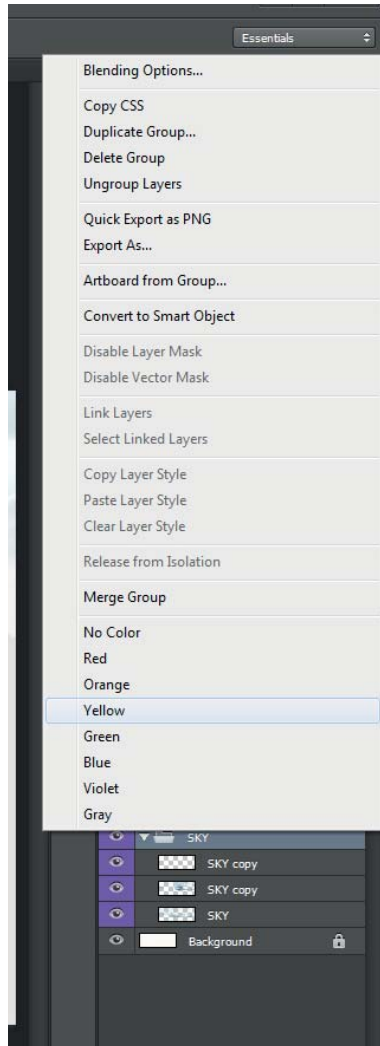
Essentials

Blending Options...

Copy CSS
Duplicate Group...
Delete Group
Ungroup Layers

Quick Export as PNG
Export As...

Artboard from Group...

Convert to Smart Object

Disable Layer Mask
Disable Vector Mask

Link Layers
Select Linked Layers

Copy Layer Style
Paste Layer Style
Clear Layer Style

Release from Isolation

Merge Group

No Color
Red
Orange
Yellow
Green
Blue
Violet
Gray

SKY
SKY copy
SKY copy
SKY
Background